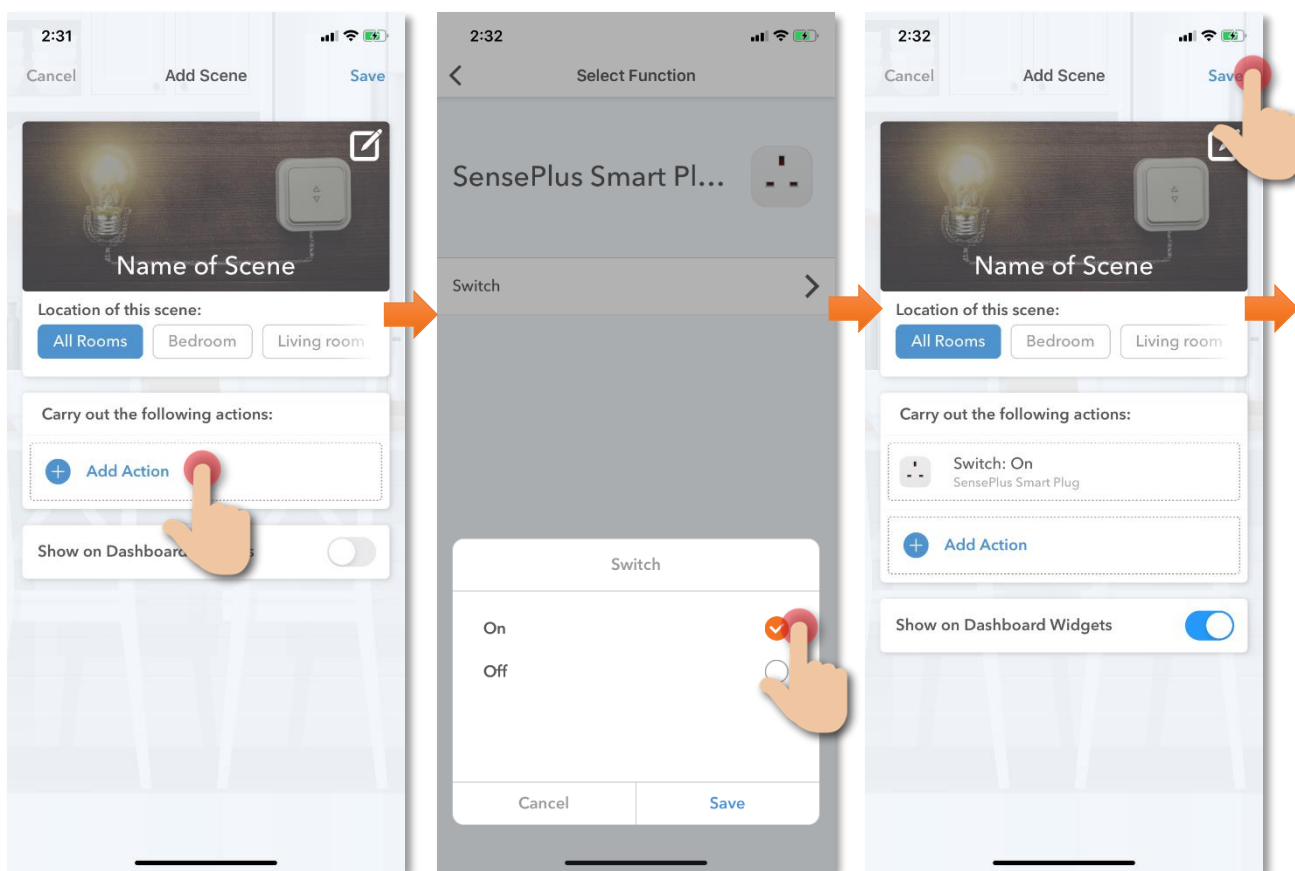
2:31

Cancel Add Scene Save

Name of Scene

Location of this scene:

All Rooms Bedroom Living room

Carry out the following actions:

Add Action

Show on Dashboard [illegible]s

2:32

Select Function

SensePlus Smart Pl...

Switch

Switch

On

Off

Cancel Save

2:32

Cancel Add Scene Sav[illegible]

Name of Scene

Location of this scene:

All Rooms Bedroom Living room

Carry out the following actions:

Switch: On
SensePlus Smart Plug

Add Action

Show on Dashboard Widgets